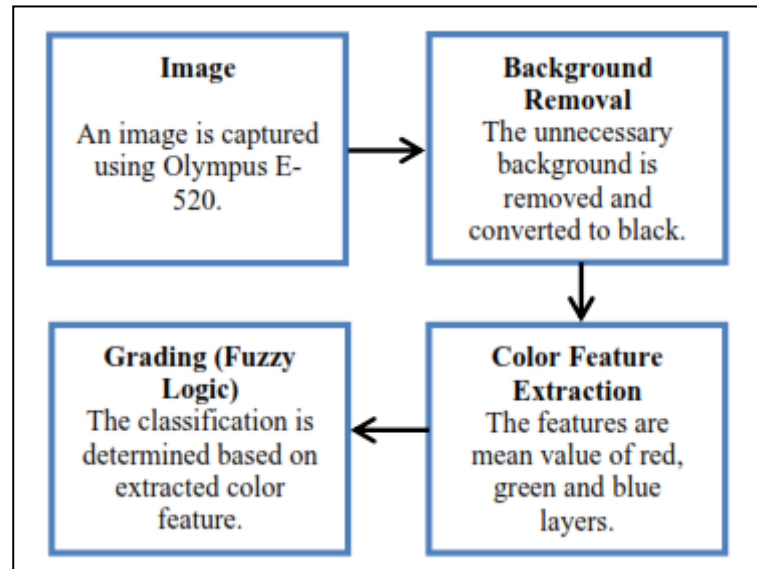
Image

An image is captured using Olympus E-520.

Background Removal

The unnecessary background is removed and converted to black.

Color Feature Extraction

The features are mean value of red, green and blue layers.

Grading (Fuzzy Logic)

The classification is determined based on extracted color feature.